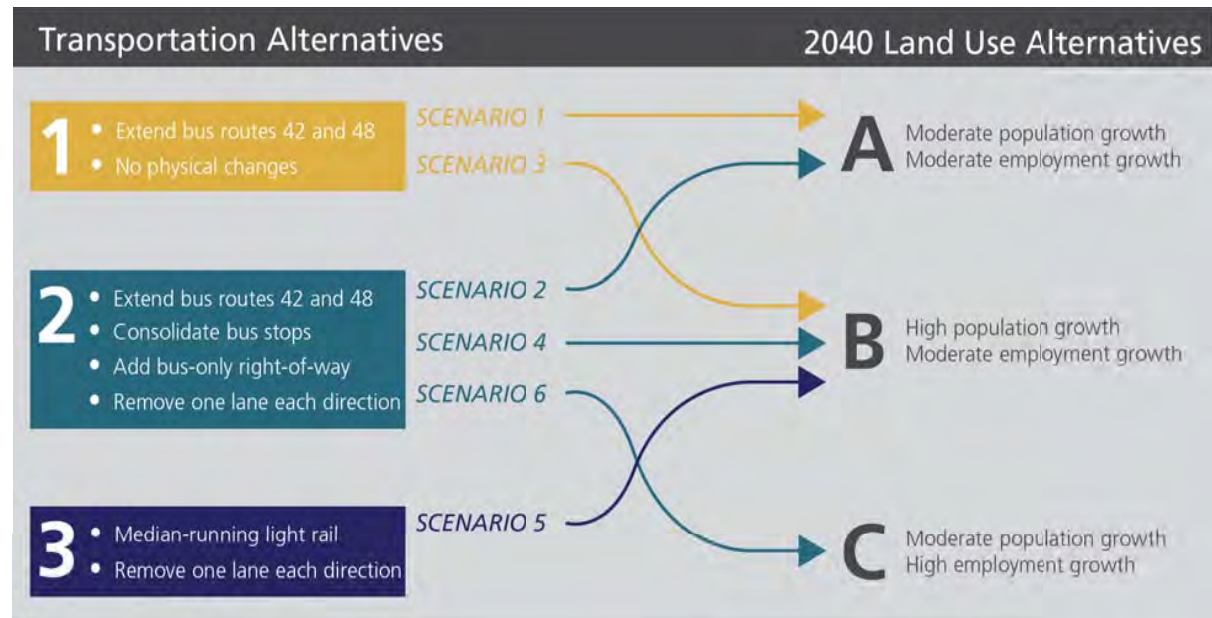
Transportation Alternatives

2040 Land Use Alternatives

1
- Extend bus routes 42 and 48
- No physical changes

SCENARIO 1
SCENARIO 3

A
Moderate population growth
Moderate employment growth

2
- Extend bus routes 42 and 48
- Consolidate bus stops
- Add bus-only right-of-way
- Remove one lane each direction

SCENARIO 2
SCENARIO 4
SCENARIO 6

B
High population growth
Moderate employment growth

3
- Median-running light rail
- Remove one lane each direction

SCENARIO 5

C
Moderate population growth
High employment growth